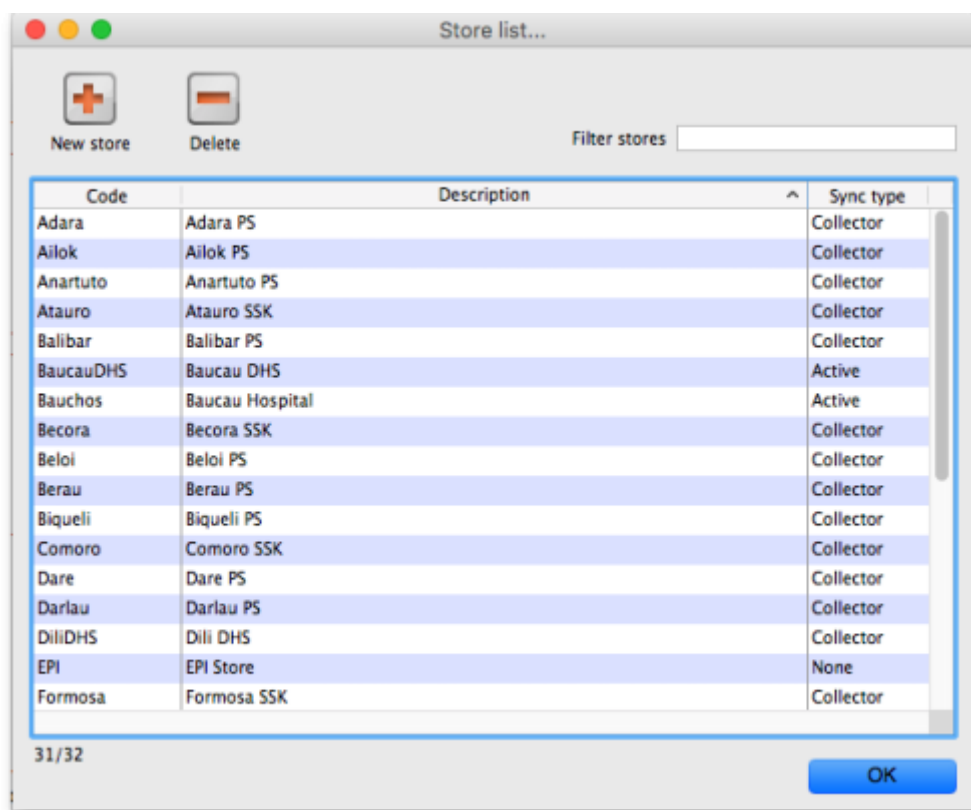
Store list...

New store

Delete

Filter stores

| Code | Description | Sync type |
|---|---|---|
| Adara | Adara PS | Collector |
| Ailok | Ailok PS | Collector |
| Anartuto | Anartuto PS | Collector |
| Atauro | Atauro SSK | Collector |
| Balibar | Balibar PS | Collector |
| BaucauDHS | Baucau DHS | Active |
| Bauchos | Baucau Hospital | Active |
| Becora | Becora SSK | Collector |
| Beloi | Beloi PS | Collector |
| Berau | Berau PS | Collector |
| Biqueli | Biqueli PS | Collector |
| Comoro | Comoro SSK | Collector |
| Dare | Dare PS | Collector |
| Darlau | Darlau PS | Collector |
| DiliDHS | Dili DHS | Collector |
| EPI | EPI Store | None |
| Formosa | Formosa SSK | Collector |

31/32

OK